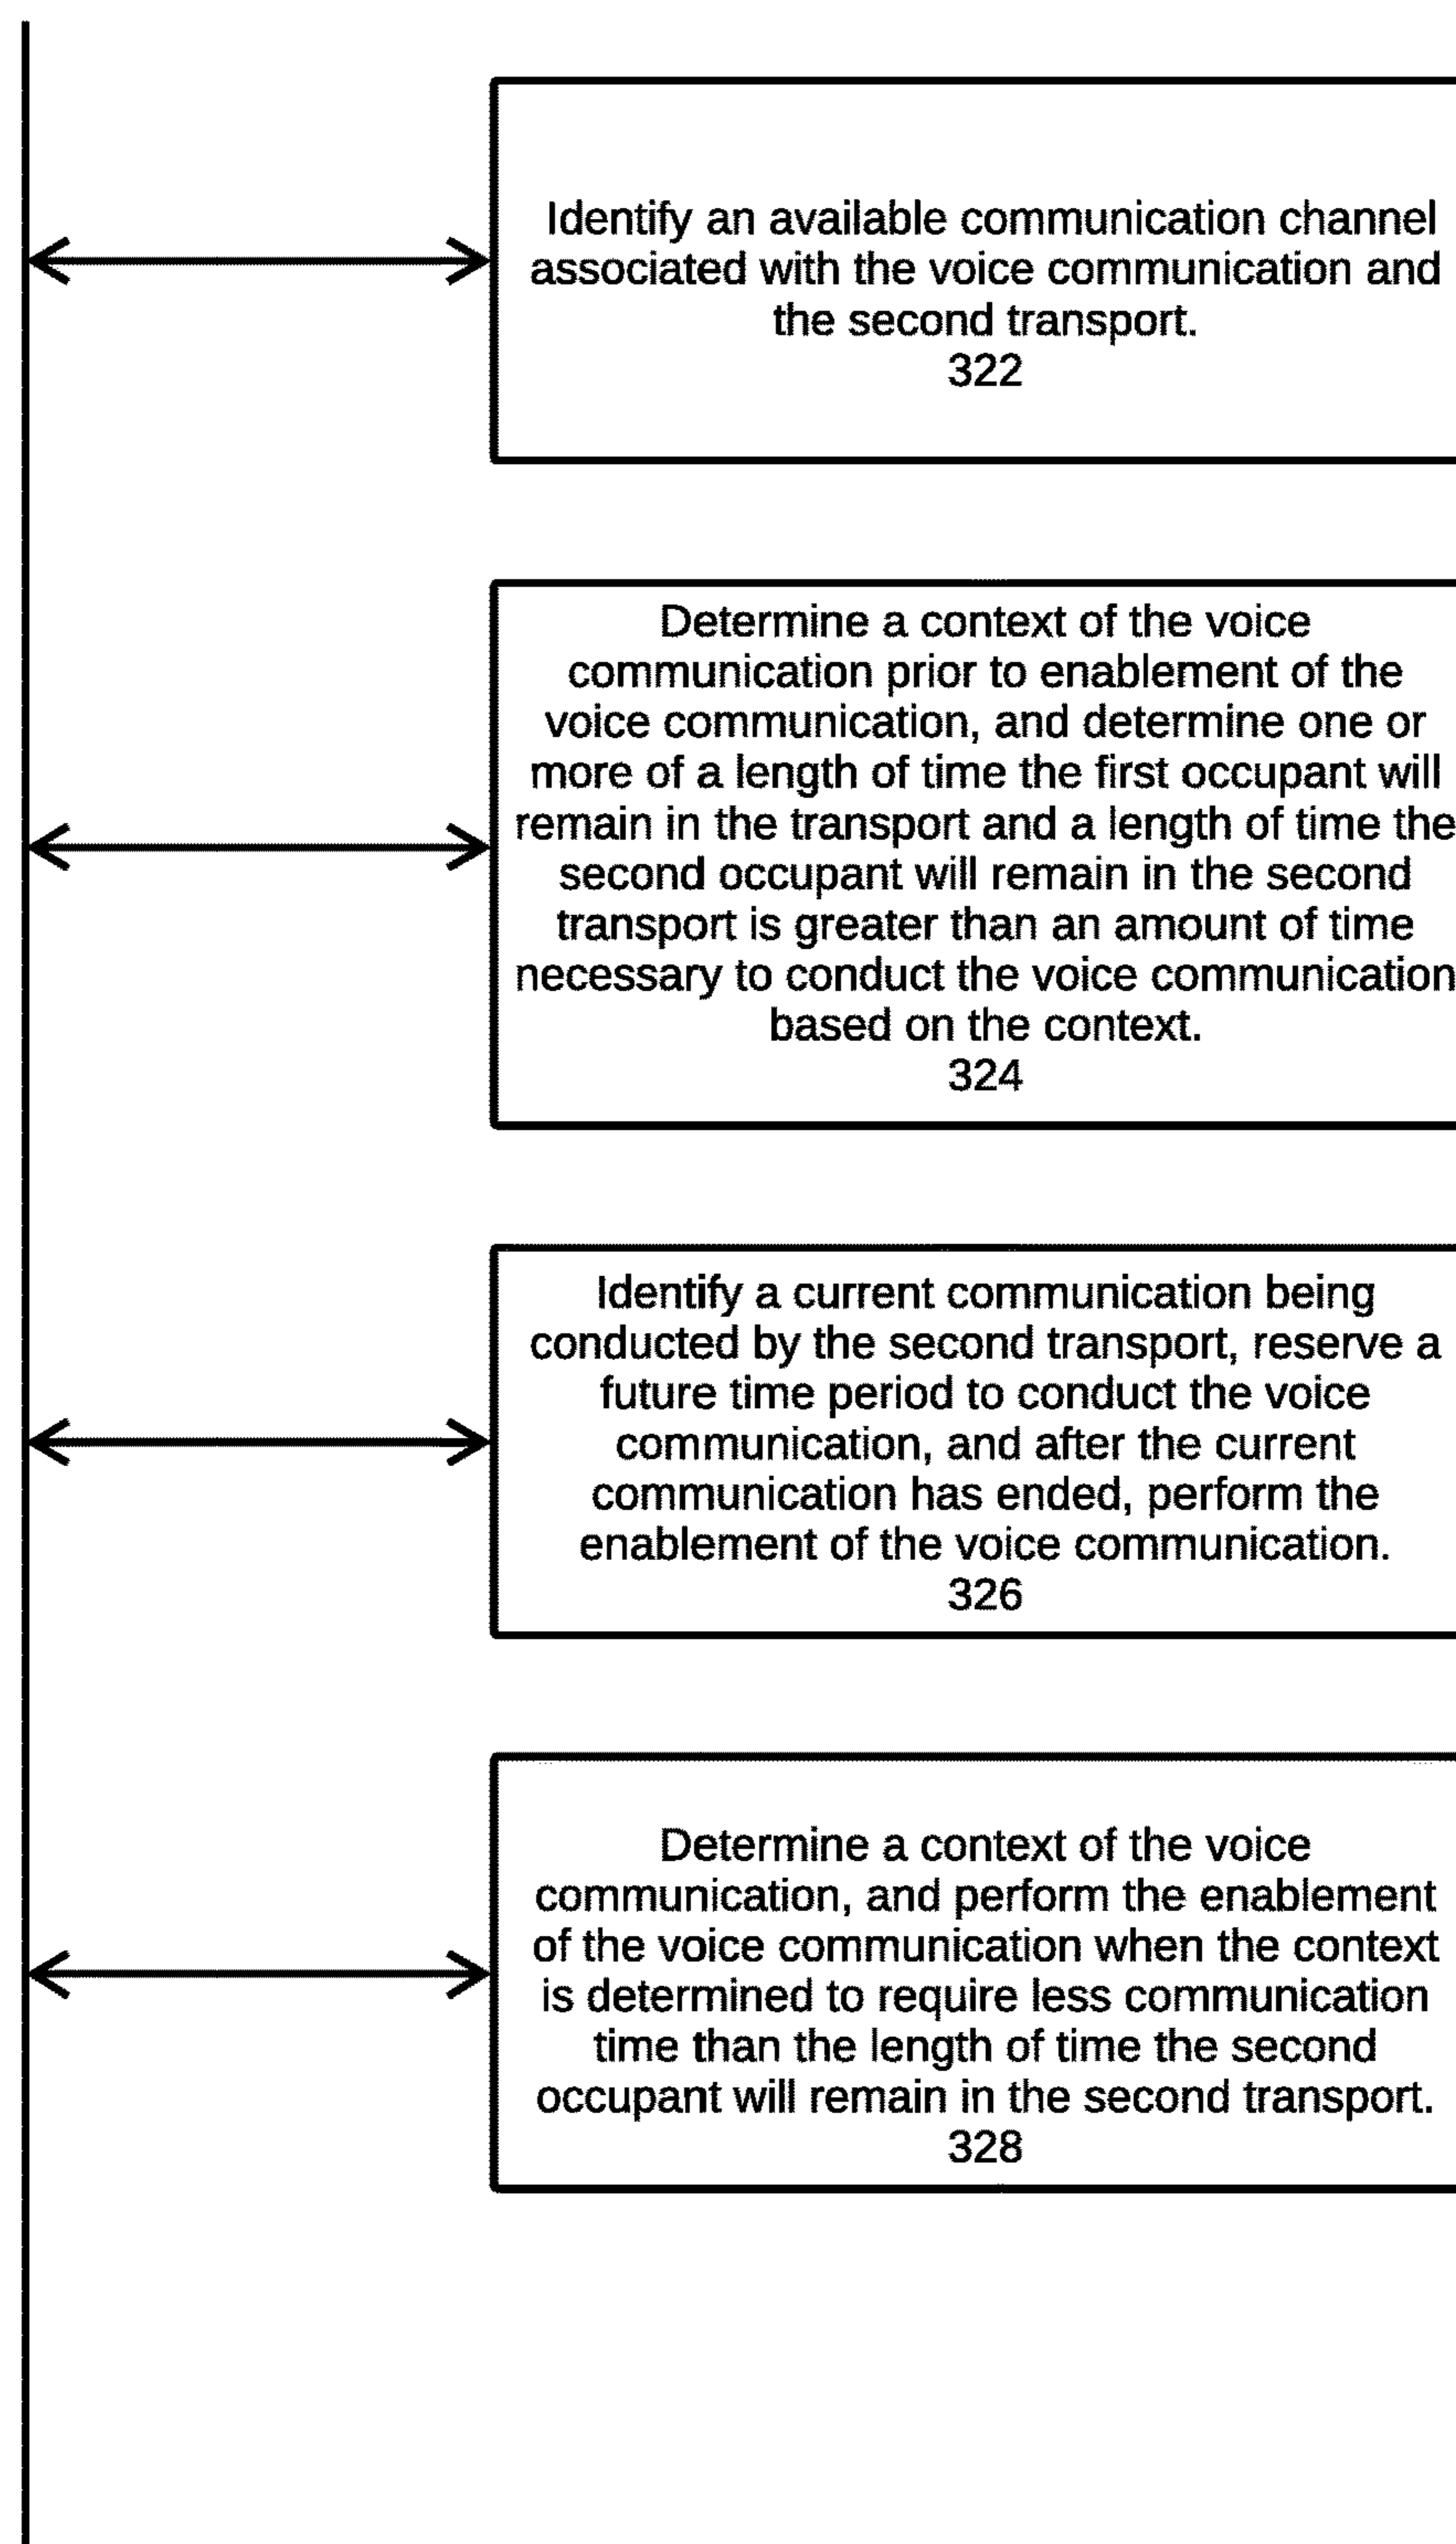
Identify an available communication channel associated with the voice communication and the second transport.
322

Determine a context of the voice communication prior to enablement of the voice communication, and determine one or more of a length of time the first occupant will remain in the transport and a length of time the second occupant will remain in the second transport is greater than an amount of time necessary to conduct the voice communication based on the context.
324

Identify a current communication being conducted by the second transport, reserve a future time period to conduct the voice communication, and after the current communication has ended, perform the enablement of the voice communication.
326

Determine a context of the voice communication, and perform the enablement of the voice communication when the context is determined to require less communication time than the length of time the second occupant will remain in the second transport.
328